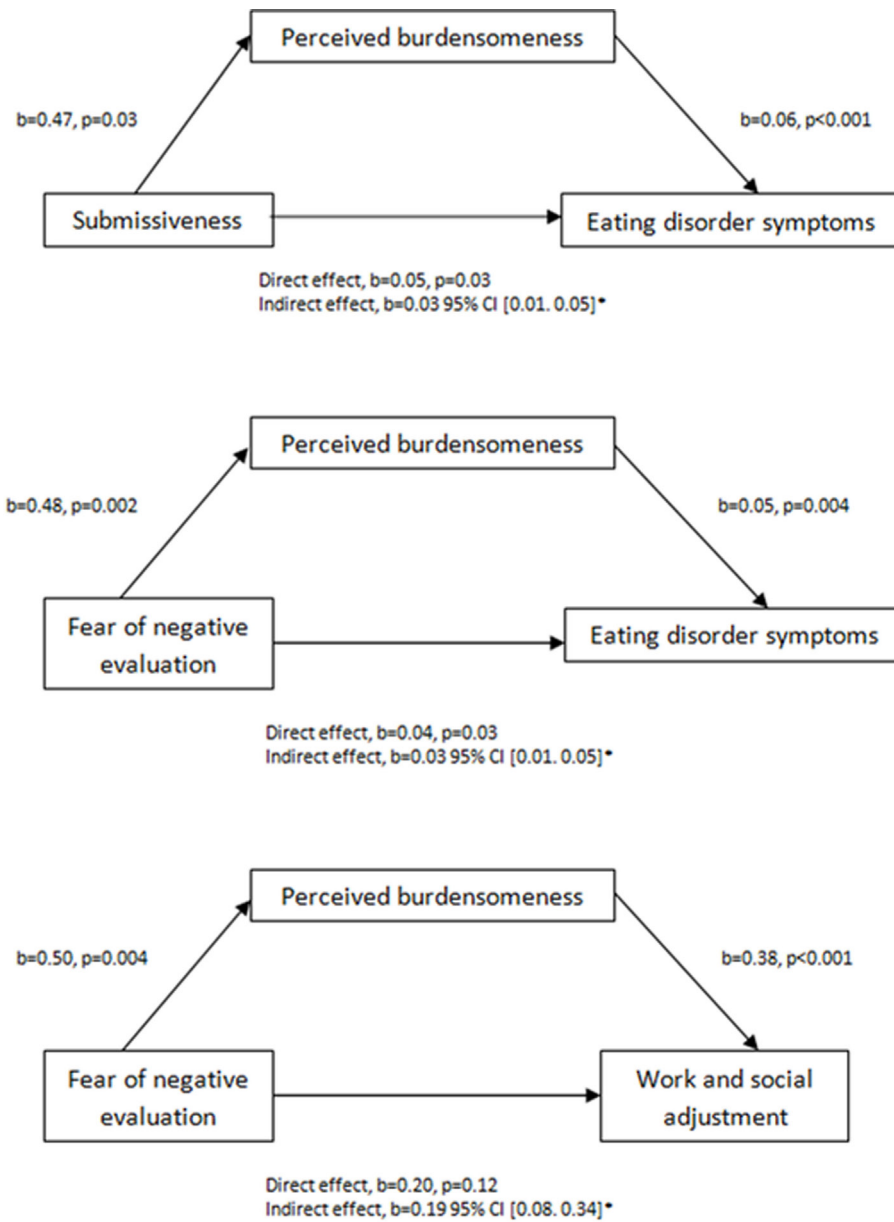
Perceived burdensomeness

b=0.47, p=0.03

b=0.06, p<0.001

Submissiveness

Eating disorder symptoms

Direct effect, b=0.05, p=0.03
Indirect effect, b=0.03 95% CI [0.01. 0.05]*

Perceived burdensomeness

b=0.48, p=0.002

b=0.05, p=0.004

Fear of negative evaluation

Eating disorder symptoms

Direct effect, b=0.04, p=0.03
Indirect effect, b=0.03 95% CI [0.01. 0.05]*

Perceived burdensomeness

b=0.50, p=0.004

b=0.38, p<0.001

Fear of negative evaluation

Work and social adjustment

Direct effect, b=0.20, p=0.12
Indirect effect, b=0.19 95% CI [0.08. 0.34]*